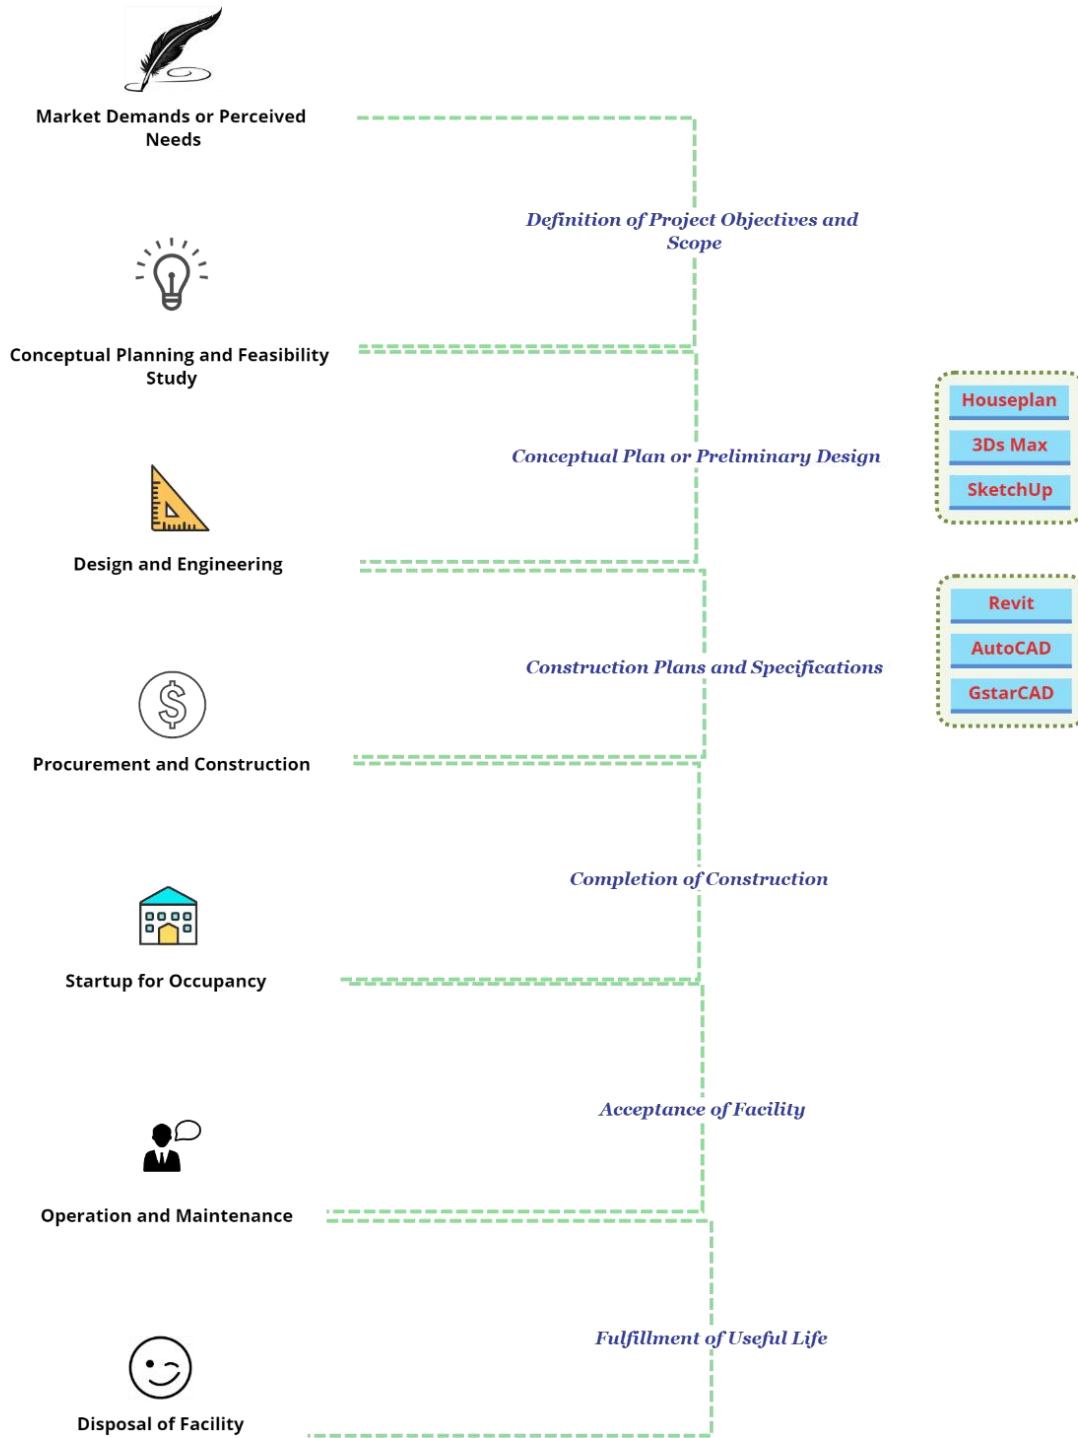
Market Demands or Perceived Needs

Definition of Project Objectives and Scope

Conceptual Planning and Feasibility Study

Conceptual Plan or Preliminary Design

Houseplan

3Ds Max

SketchUp

Design and Engineering

Construction Plans and Specifications

Revit

AutoCAD

GstarCAD

Procurement and Construction

Completion of Construction

Startup for Occupancy

Acceptance of Facility

Operation and Maintenance

Fulfillment of Useful Life

Disposal of Facility